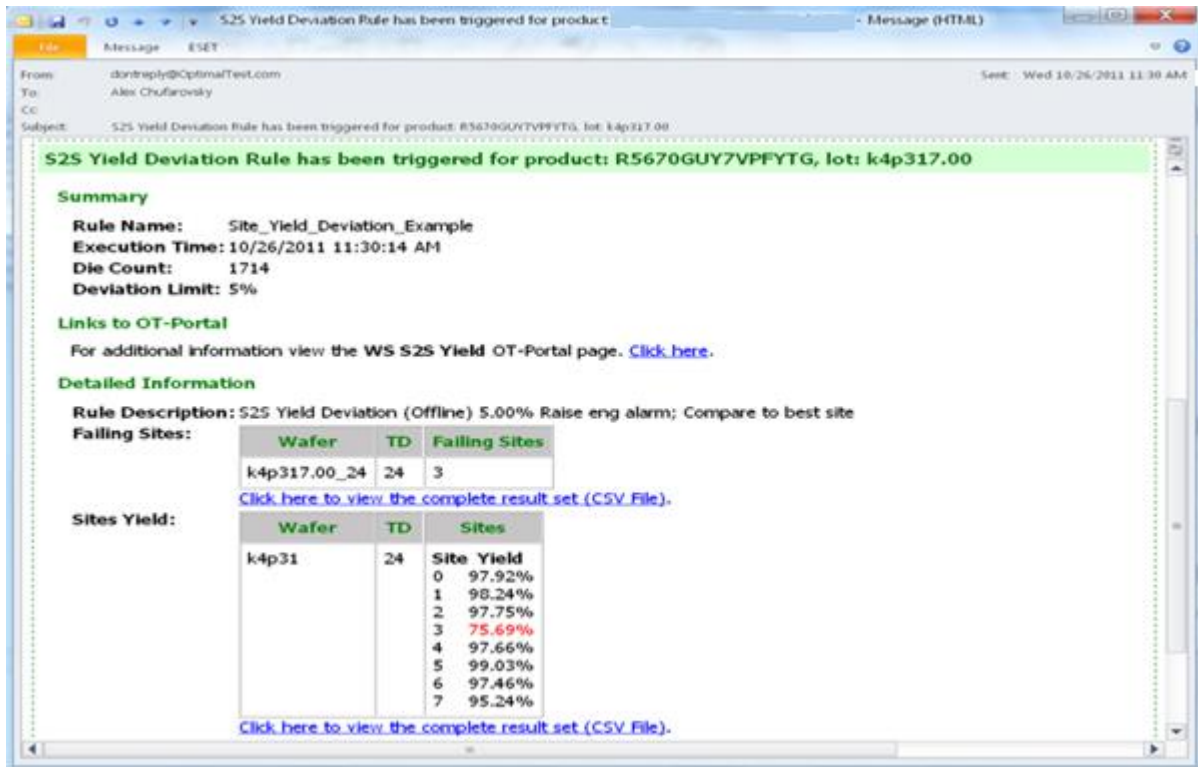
S2S Yield Deviation Rule has been triggered for product - Message (HTML)

File Message ESET

From: dontreply@OptimalTest.com
To: Alex Chufarovsky
Cc:
Subject: S2S Yield Deviation Rule has been triggered for product: R5670GUY7VPFYTG, lot: k4p317.00

Sent: Wed 10/26/2011 11:30 AM

S2S Yield Deviation Rule has been triggered for product: R5670GUY7VPFYTG, lot: k4p317.00

Summary

Rule Name: Site_Yield_Deviation_Example
Execution Time: 10/26/2011 11:30:14 AM
Die Count: 1714
Deviation Limit: 5%

Links to OT-Portal

For additional information view the WS S2S Yield OT-Portal page. Click here.

Detailed Information

Rule Description: S2S Yield Deviation (Offline) 5.00% Raise eng alarm; Compare to best site

Failing Sites:

| Wafer | TD | Failing Sites |
|---|---|---|
| k4p317.00_24 | 24 | 3 |

Click here to view the complete result set (CSV File).

Sites Yield:

| Wafer | TD | Sites |
|---|---|---|
| k4p31 | 24 | Site Yield<br>0 97.92%<br>1 98.24%<br>2 97.75%<br>3 75.69%<br>4 97.66%<br>5 99.03%<br>6 97.46%<br>7 95.24% |

Click here to view the complete result set (CSV File).